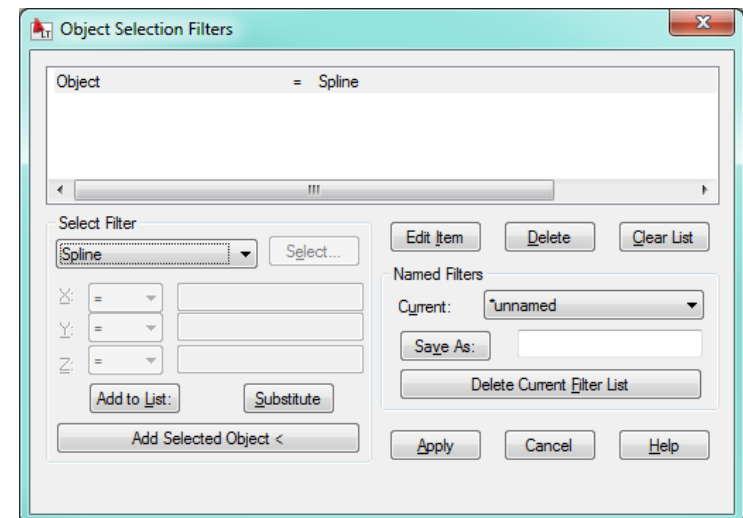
Object Selection Filters

Object = Spline

Select Filter
Spline
Select...
X: =
Y: =
Z: =
Add to List:
Substitute
Add Selected Object <

Edit Item
Delete
Clear List
Named Filters
Current: *unnamed
Save As:
Delete Current Filter List

Apply
Cancel
Help